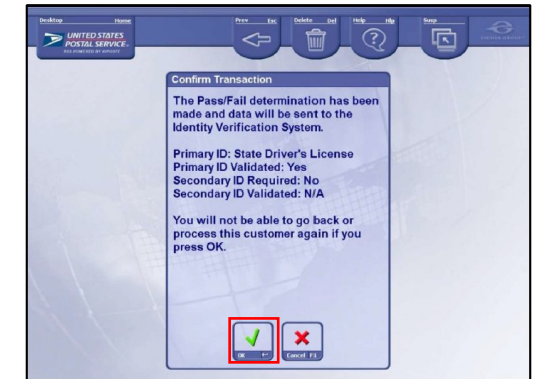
Desktop Home
UNITED STATES POSTAL SERVICE
Prev Esc
Delete Del
Help Hlp
Susp

Confirm Transaction

The Pass/Fail determination has been made and data will be sent to the Identity Verification System.

Primary ID: State Driver's License
Primary ID Validated: Yes
Secondary ID Required: No
Secondary ID Validated: N/A

You will not be able to go back or process this customer again if you press OK.

OK
Cancel F3